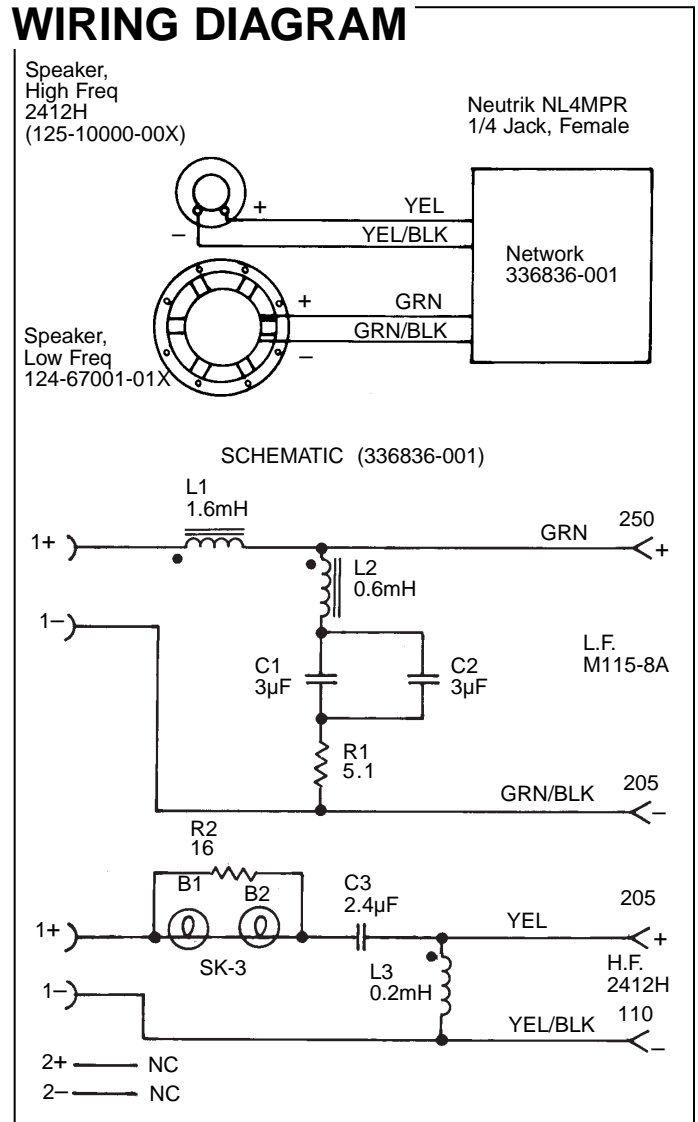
WIRING DIAGRAM

Speaker, High Freq 2412H (125-10000-00X)

Neutrik NL4MPR 1/4 Jack, Female

+
–
YEL
YEL/BLK

Network 336836-001

+
–
GRN
GRN/BLK

Speaker, Low Freq 124-67001-01X

SCHEMATIC (336836-001)

L1
1.6mH

1+

GRN

250
+

L2
0.6mH

1–

L.F.
M115-8A

C1
3µF

C2
3µF

R1
5.1

GRN/BLK

205
–

R2
16

B1

B2

C3
2.4µF

205

1+

YEL

+

SK-3

H.F.
2412H

L3
0.2mH

1–

YEL/BLK

110
–

2+ NC
2– NC